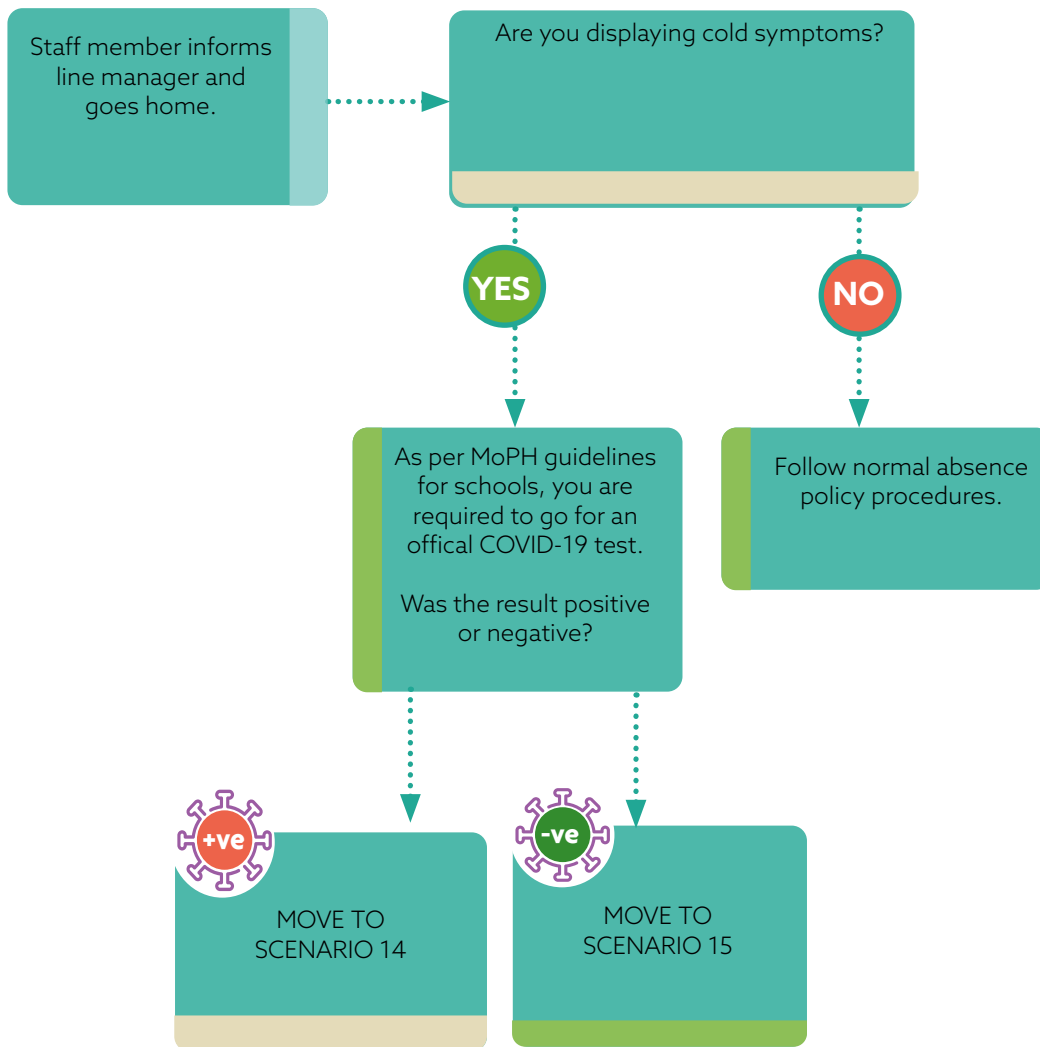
Staff member informs line manager and goes home.

Are you displaying cold symptoms?

YES

NO

As per MoPH guidelines for schools, you are required to go for an offical COVID-19 test.

Was the result positive or negative?

Follow normal absence policy procedures.

+ve

MOVE TO SCENARIO 14

-ve

MOVE TO SCENARIO 15